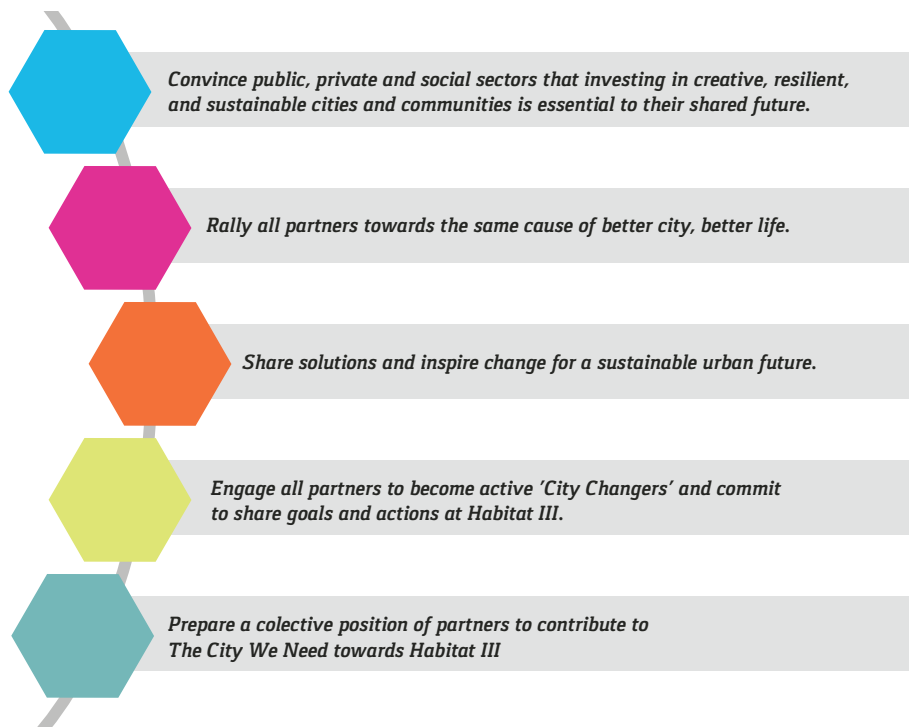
Convince public, private and social sectors that investing in creative, resilient, and sustainable cities and communities is essential to their shared future.

Rally all partners towards the same cause of better city, better life.

Share solutions and inspire change for a sustainable urban future.

Engage all partners to become active 'City Changers' and commit to share goals and actions at Habitat III.

Prepare a colective position of partners to contribute to The City We Need towards Habitat III